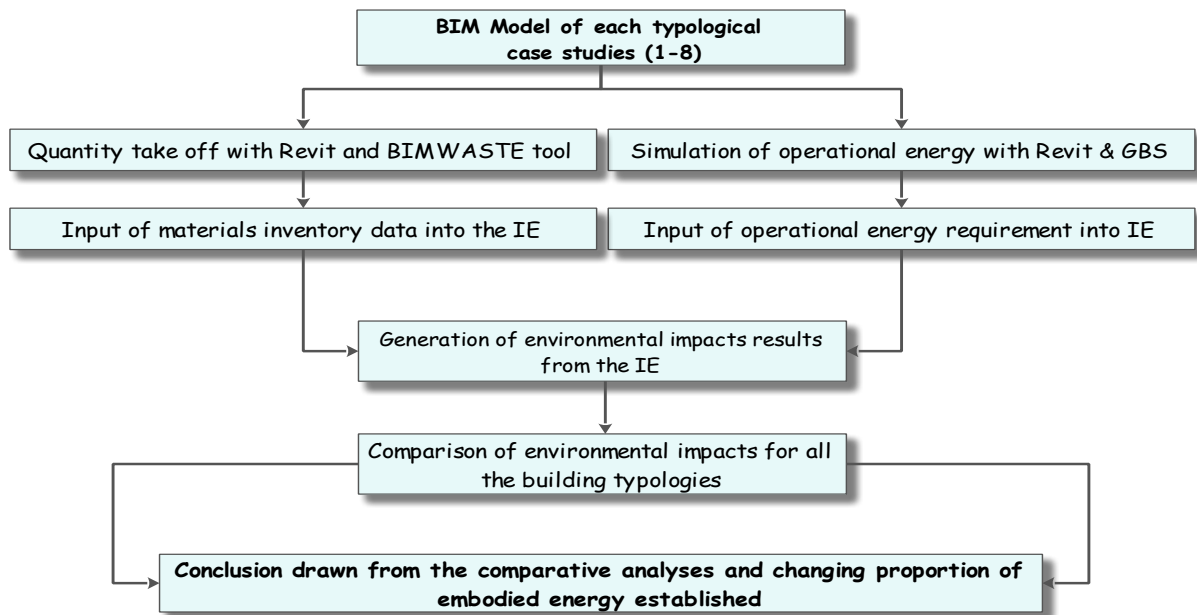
BIM Model of each typological case studies (1-8)

Quantity take off with Revit and BIMWASTE tool

Simulation of operational energy with Revit & GBS

Input of materials inventory data into the IE

Input of operational energy requirement into IE

Generation of environmental impacts results from the IE

Comparison of environmental impacts for all the building typologies

Conclusion drawn from the comparative analyses and changing proportion of embodied energy established